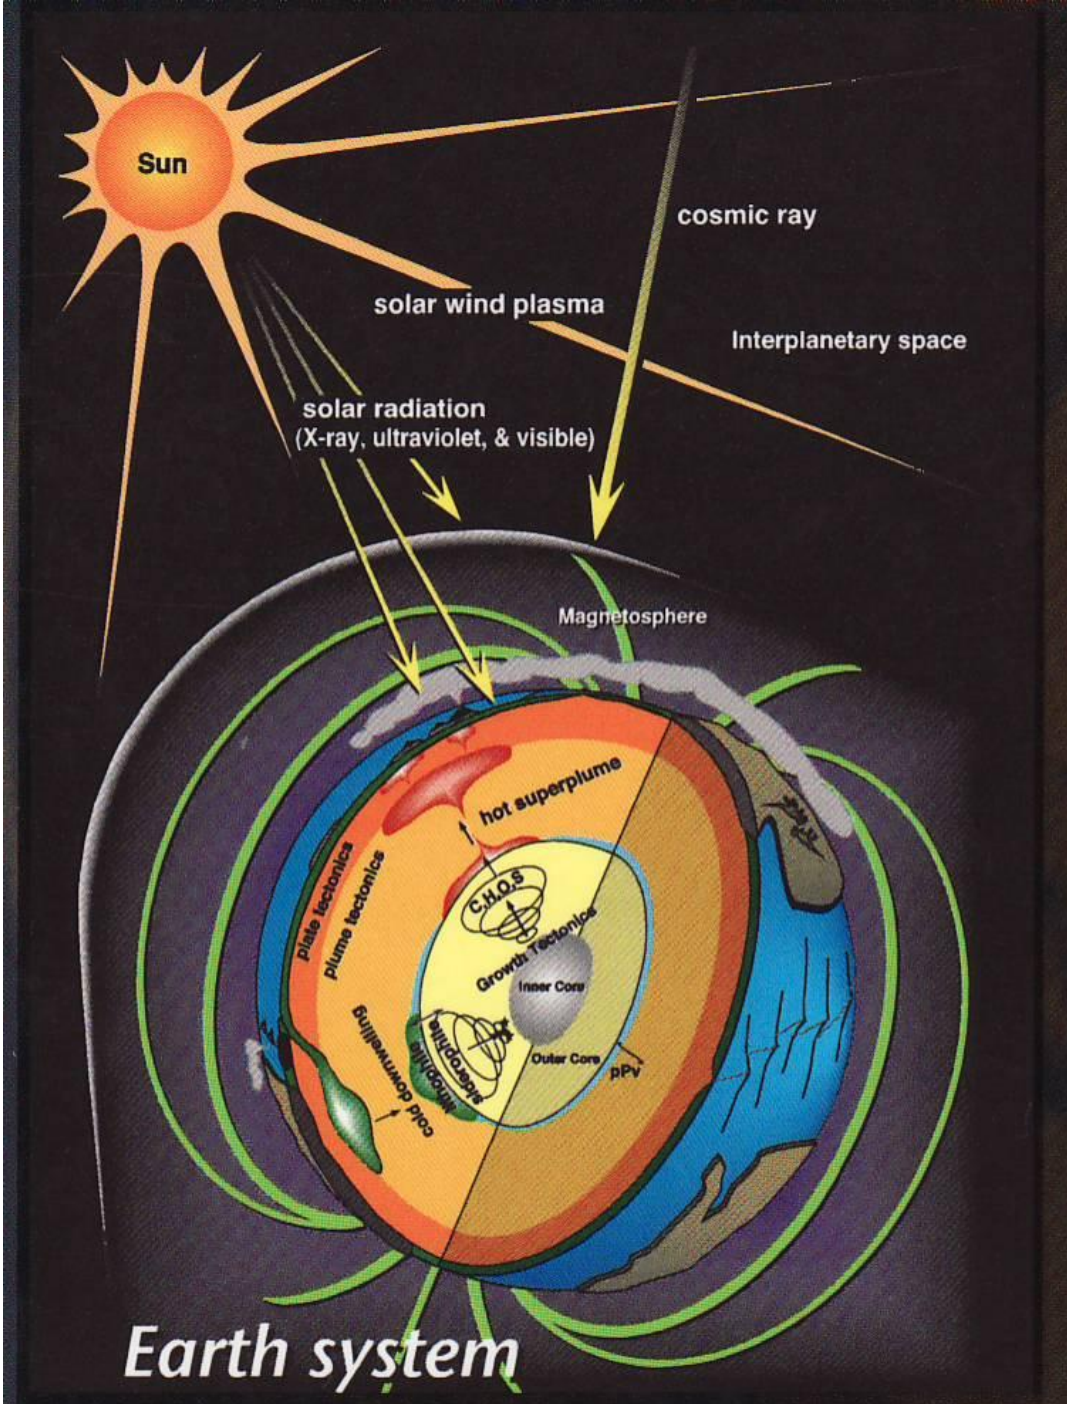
Sun

cosmic ray

solar wind plasma

Interplanetary space

solar radiation
(X-ray, ultraviolet, & visible)

Magnetosphere

hot superplume

plate tectonics

plume tectonics

C.H.O.S

Growth Tectonics

Inner Core

cold downwelling

lithophile

siderophile

Outer Core

pPv

Earth system